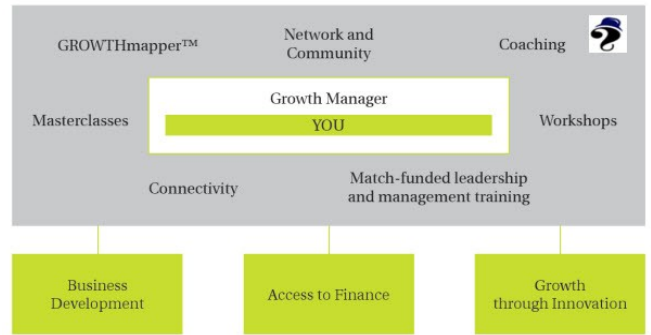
GROWTHmapper™

Network and Community

Coaching

Masterclasses

Growth Manager

YOU

Workshops

Connectivity

Match-funded leadership and management training

Business Development

Access to Finance

Growth through Innovation